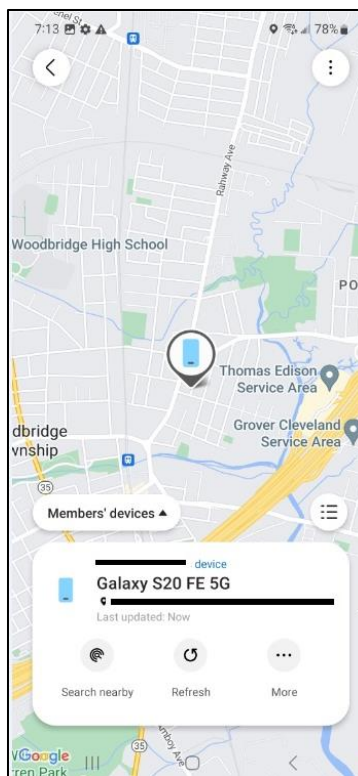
7:13
78%
Rahway Ave
Woodbridge High School
PO
Thomas Edison Service Area
Grover Cleveland Service Area
dbridge
vnship
35
Members' devices ▲
device
Galaxy S20 FE 5G
Last updated: Now
Search nearby
Refresh
More
35
Google
ren Park